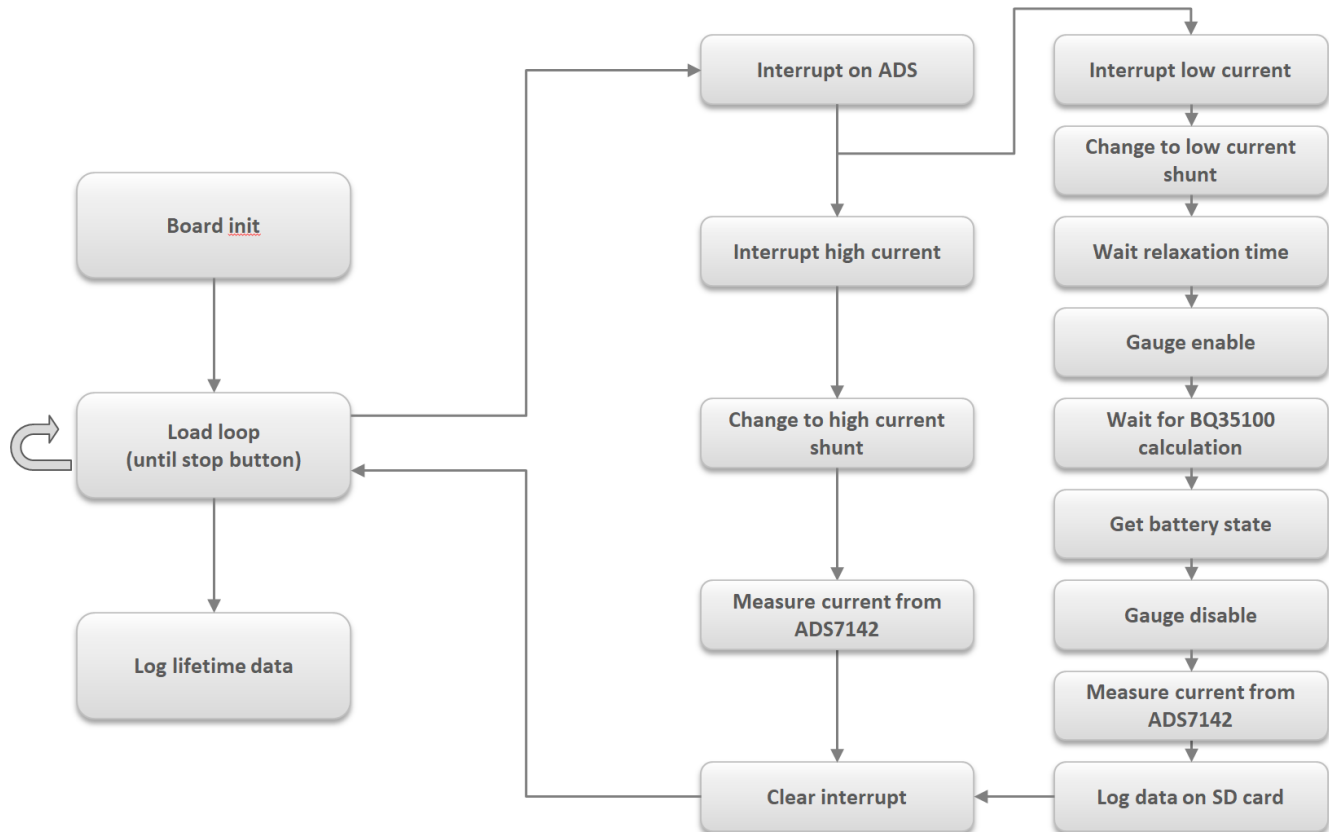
Board init

Load loop
(until stop button)

Log lifetime data

Interrupt on ADS

Interrupt high current

Change to high current shunt

Measure current from ADS7142

Clear interrupt

Interrupt low current

Change to low current shunt

Wait relaxation time

Gauge enable

Wait for BQ35100 calculation

Get battery state

Gauge disable

Measure current from ADS7142

Log data on SD card